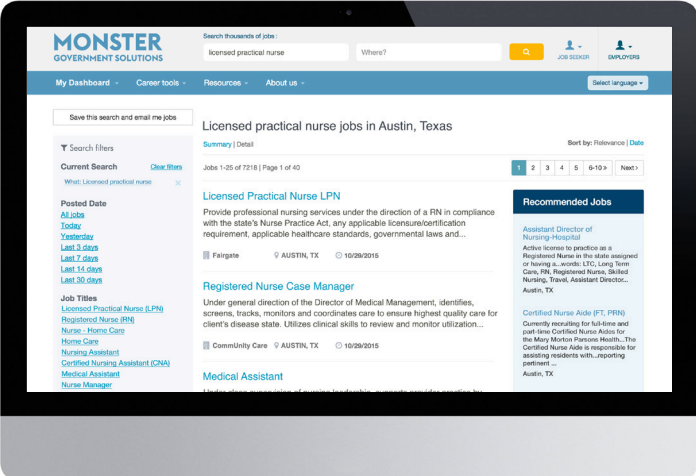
MONSTER
GOVERNMENT SOLUTIONS

Search thousands of jobs :
licensed practical nurse
Where?

JOB SEEKER
EMPLOYERS

My Dashboard
Career tools
Resources
About us
Select language

Save this search and email me jobs

Search filters

Current Search
Clear filters
What: Licensed practical nurse

Posted Date
All jobs
Today
Yesterday
Last 3 days
Last 7 days
Last 14 days
Last 30 days

Job Titles
Licensed Practical Nurse (LPN)
Registered Nurse (RN)
Nurse - Home Care
Home Care
Nursing Assistant
Certified Nursing Assistant (CNA)
Medical Assistant
Nurse Manager

Licensed practical nurse jobs in Austin, Texas

Summary | Detail

Sort by: Relevance | Date

Jobs 1-25 of 7218 | Page 1 of 40

1 2 3 4 5 6-10 > Next >

Licensed Practical Nurse LPN
Provide professional nursing services under the direction of a RN in compliance with the state's Nurse Practice Act, any applicable licensure/certification requirement, applicable healthcare standards, governmental laws and...
Fairgate AUSTIN, TX 10/29/2015

Registered Nurse Case Manager
Under general direction of the Director of Medical Management, identifies, screens, tracks, monitors and coordinates care to ensure highest quality care for client's disease state. Utilizes clinical skills to review and monitor utilization...
CommUnity Care AUSTIN, TX 10/29/2015

Medical Assistant
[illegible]

Recommended Jobs

Assistant Director of Nursing-Hospital
Active license to practice as a Registered Nurse in the state assigned or having a...words: LTC, Long Term Care, RN, Registered Nurse, Skilled Nursing, Travel, Assistant Director...
Austin, TX

Certified Nurse Aide (FT, PRN)
Currently recruiting for full-time and part-time Certified Nurse Aides for the Mary Morton Parsons Health...The Certified Nurse Aide is responsible for assisting residents with...reporting pertinent ...
Austin, TX